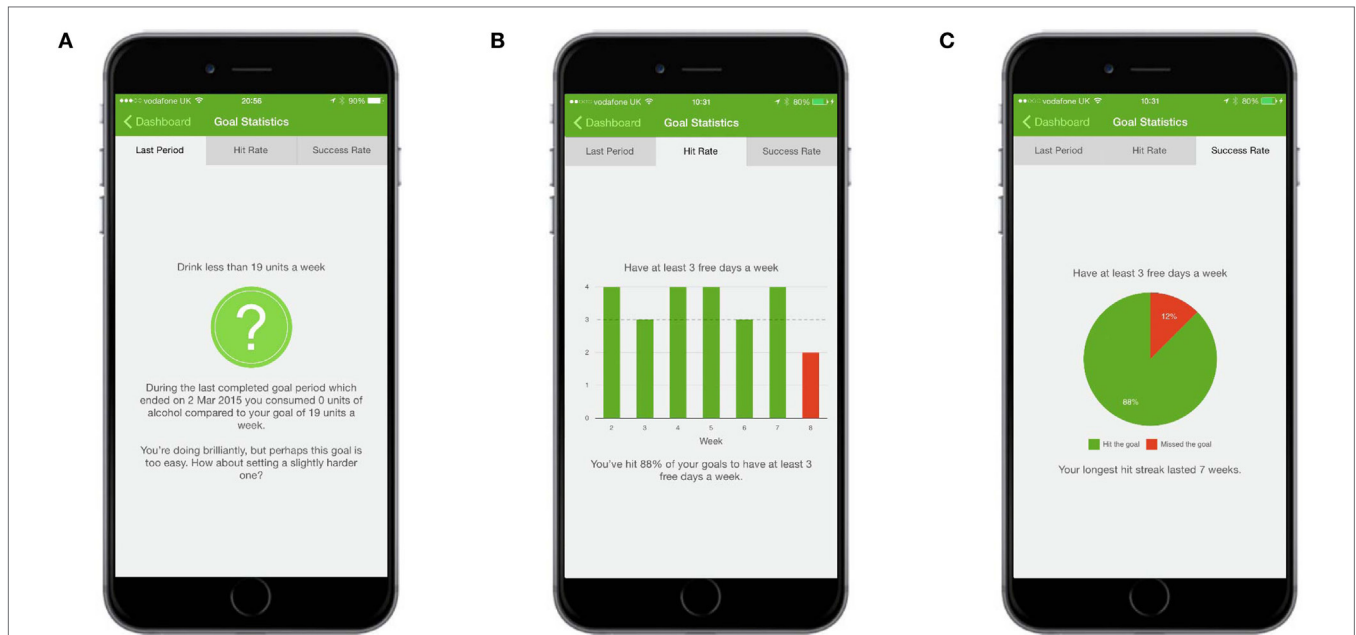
A

●●●○○ vodafone UK 20:56 90%

Dashboard Goal Statistics

Last Period | Hit Rate | Success Rate

Drink less than 19 units a week

?

During the last completed goal period which ended on 2 Mar 2015 you consumed 0 units of alcohol compared to your goal of 19 units a week.

You're doing brilliantly, but perhaps this goal is too easy. How about setting a slightly harder one?

B

●●○○○ vodafone UK 10:31 80%

Dashboard Goal Statistics

Last Period | Hit Rate | Success Rate

Have at least 3 free days a week

4
3
2
1
0

2 3 4 5 6 7 8

Week

You've hit 88% of your goals to have at least 3 free days a week.

C

●●○○○ vodafone UK 10:31 80%

Dashboard Goal Statistics

Last Period | Hit Rate | Success Rate

Have at least 3 free days a week

12%

88%

Hit the goal Missed the goal

Your longest hit streak lasted 7 weeks.